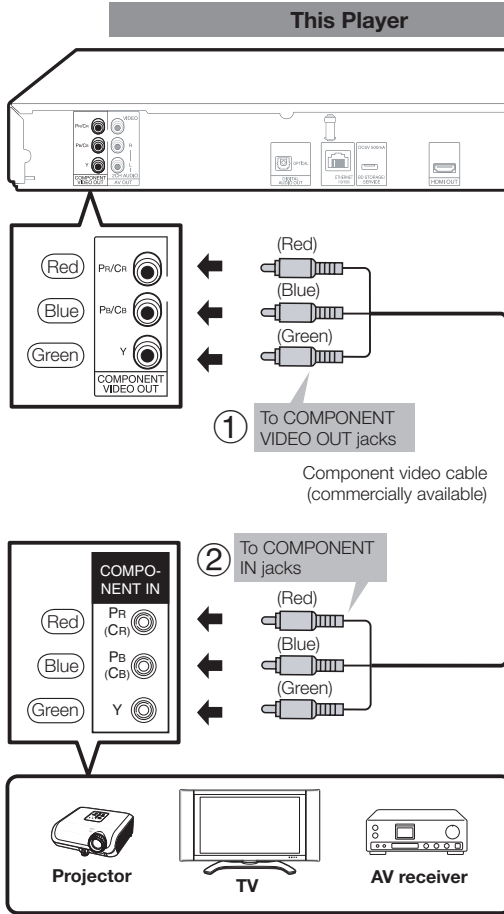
This Player

PR/CR
PB/CB
Y
COMPONENT VIDEO OUT
VIDEO
R
L
2CH AUDIO
AV OUT
OPTICAL
DIGITAL AUDIO OUT
ETHERNET 10/100
DC5V 500mA
BD STORAGE SERVICE
HDMI OUT

Red
Blue
Green
PR/CR
PB/CB
Y
COMPONENT VIDEO OUT

(Red)
(Blue)
(Green)

① To COMPONENT VIDEO OUT jacks

Component video cable (commercially available)

② To COMPONENT IN jacks

COMPONENT IN
Red
Blue
Green
PR (CR)
PB (CB)
Y

(Red)
(Blue)
(Green)

Projector
TV
AV receiver